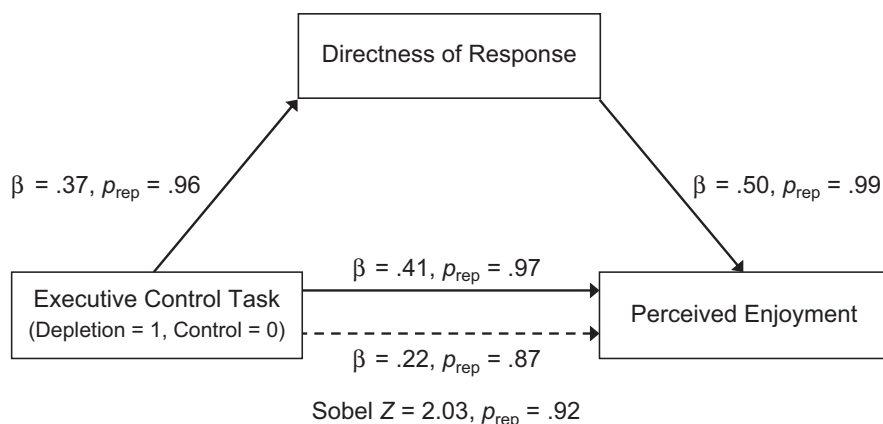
Directness of Response

$\beta$ = .37, $p_{\text{rep}}$ = .96

$\beta$ = .50, $p_{\text{rep}}$ = .99

$\beta$ = .41, $p_{\text{rep}}$ = .97

Executive Control Task
(Depletion = 1, Control = 0)

Perceived Enjoyment

$\beta$ = .22, $p_{\text{rep}}$ = .87

Sobel $Z$ = 2.03, $p_{\text{rep}}$ = .92